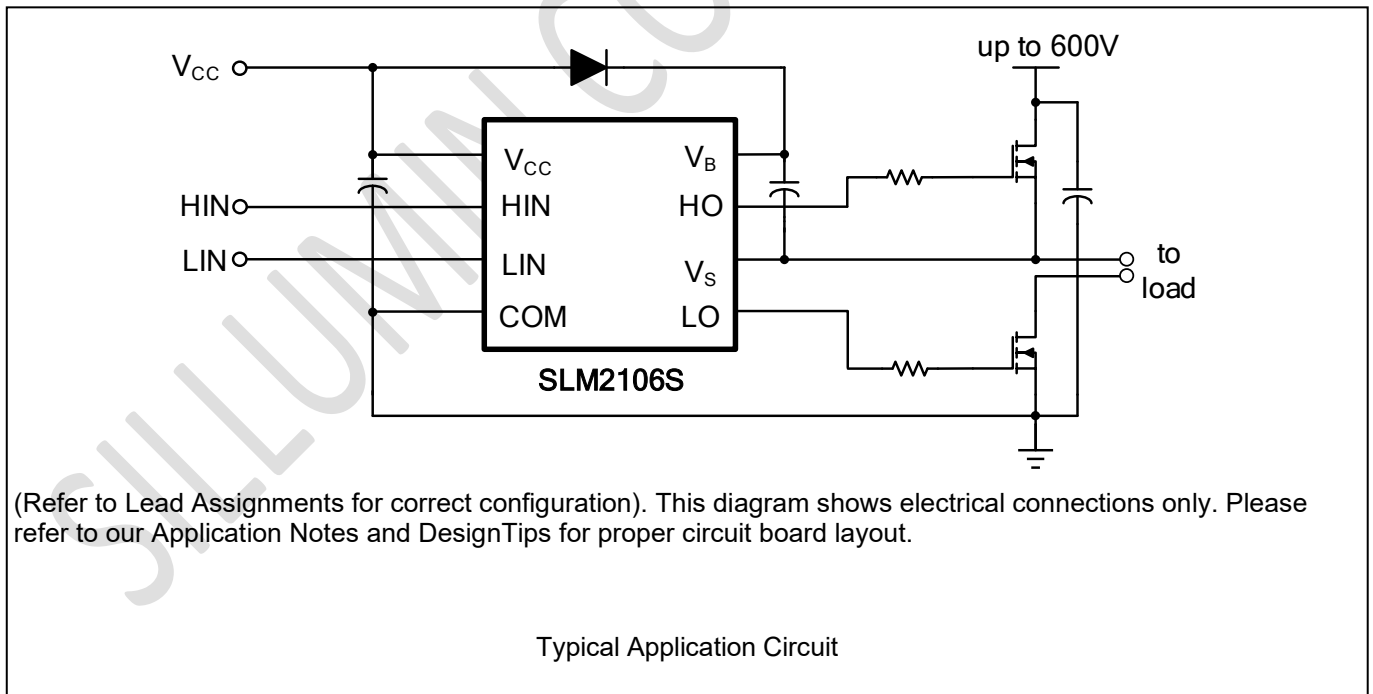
$V_{CC}$

up to 600V

$V_{CC}$

$V_B$

HIN

HIN

HO

LIN

LIN

$V_S$

to load

COM

LO

SLM2106S

SILUMIN CO

(Refer to Lead Assignments for correct configuration). This diagram shows electrical connections only. Please refer to our Application Notes and DesignTips for proper circuit board layout.

Typical Application Circuit